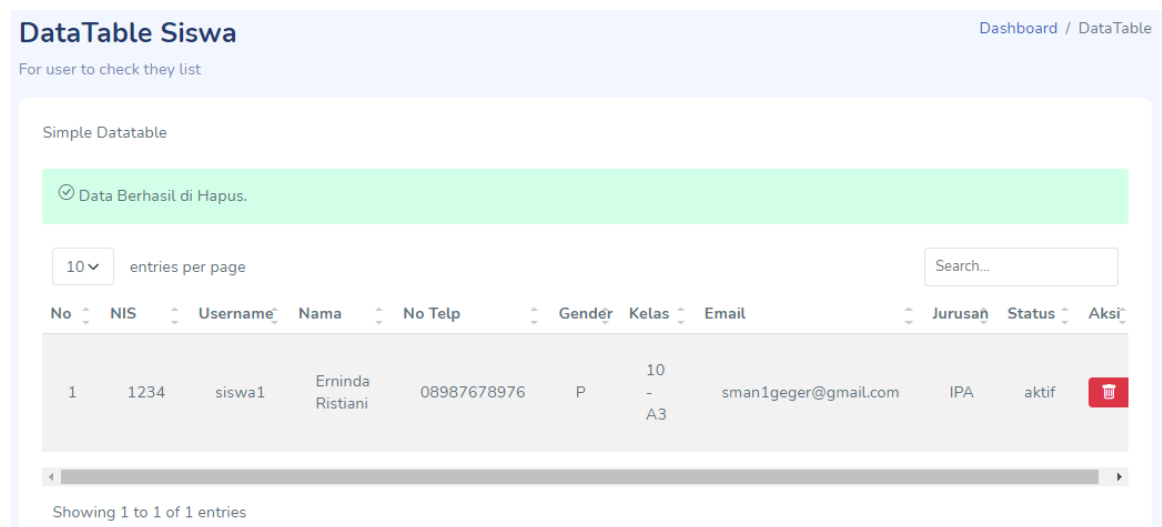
DataTable Siswa

Dashboard / DataTable

For user to check they list

Simple Datatable

Data Berhasil di Hapus.

10 entries per page

Search...

| No | NIS | Username | Nama | No Telp | Gender | Kelas | Email | Jurusan | Status | Aksi |
|---|---|---|---|---|---|---|---|---|---|---|
| 1 | 1234 | siswa1 | Erninda Ristiani | 08987678976 | P | 10 - A3 | sman1geger@gmail.com | IPA | aktif | |

Showing 1 to 1 of 1 entries